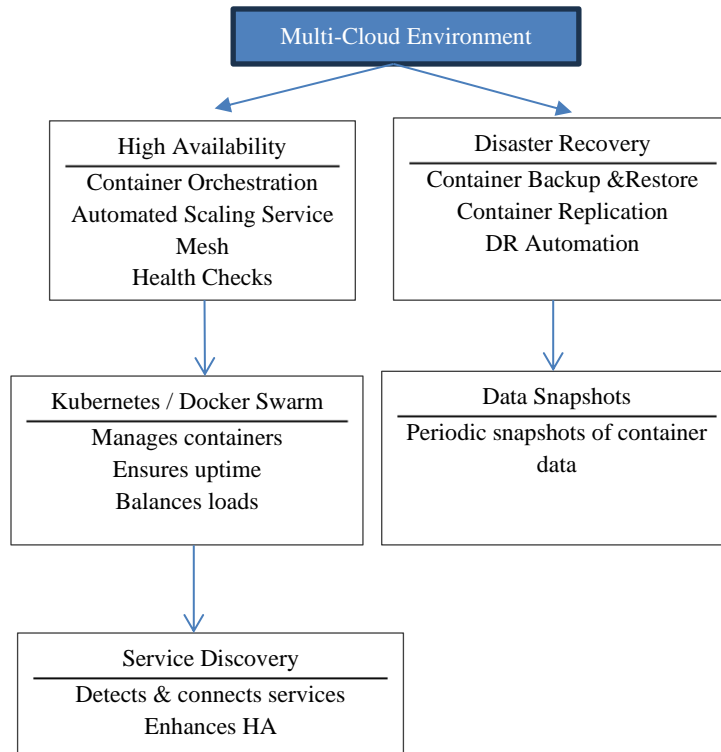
Multi-Cloud Environment

High Availability
Container Orchestration
Automated Scaling Service
Mesh
Health Checks

Disaster Recovery
Container Backup &Restore
Container Replication
DR Automation

Kubernetes / Docker Swarm
Manages containers
Ensures uptime
Balances loads

Data Snapshots
Periodic snapshots of container data

Service Discovery
Detects & connects services
Enhances HA